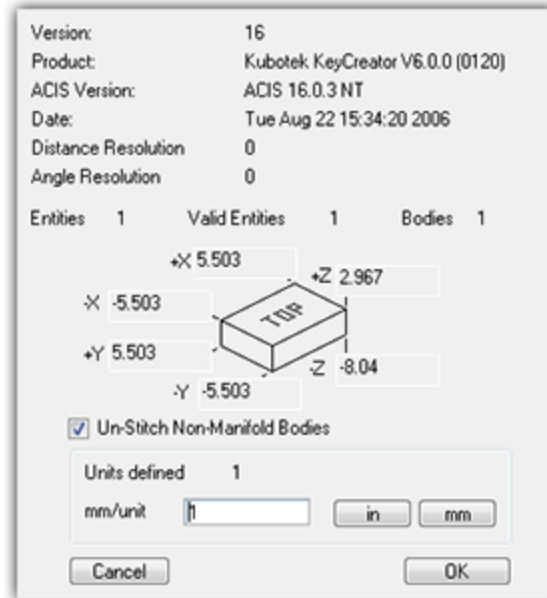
| | |
|---|---|
| Version: | 16 |
| Product: | Kubotek KeyCreator V6.0.0 (0120) |
| ACIS Version: | ACIS 16.0.3 NT |
| Date: | Tue Aug 22 15:34:20 2006 |
| Distance Resolution | 0 |
| Angle Resolution | 0 |

Entities 1 Valid Entities 1 Bodies 1

+X 5.503
+Z 2.967
-X -5.503
TOP
+Y 5.503
-Z -8.04
-Y -5.503

Un-Stitch Non-Manifold Bodies

Units defined 1

mm/unit 1

in

mm

Cancel

OK